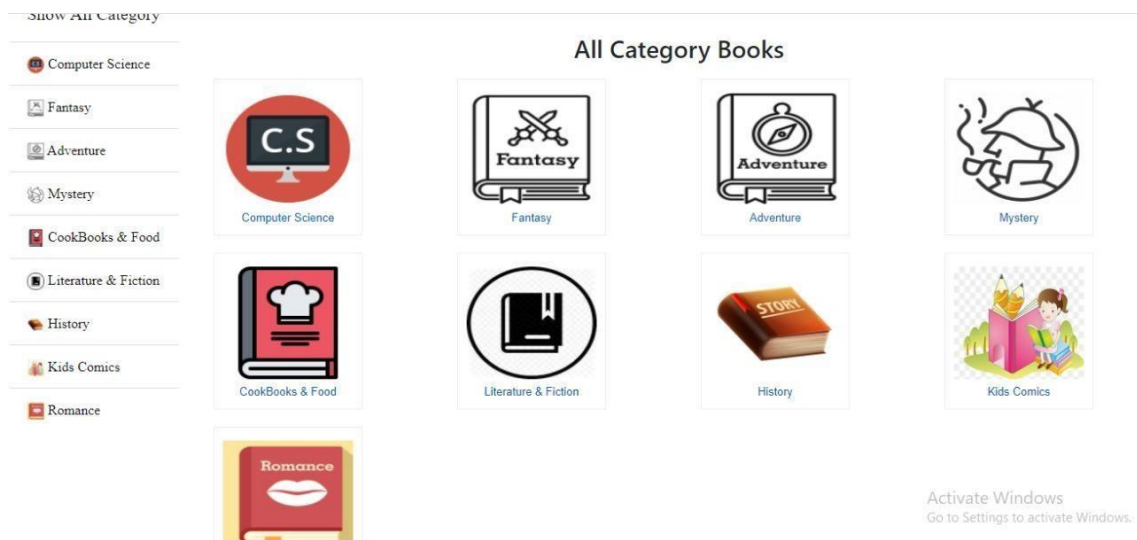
Show All Category

Computer Science
Fantasy
Adventure
Mystery
CookBooks & Food
Literature & Fiction
History
Kids Comics
Romance

All Category Books

C.S
Computer Science

Fantasy
Fantasy

Adventure
Adventure

Mystery

CookBooks & Food

Literature & Fiction

STORY
History

Kids Comics

Romance

Activate Windows
Go to Settings to activate Windows.